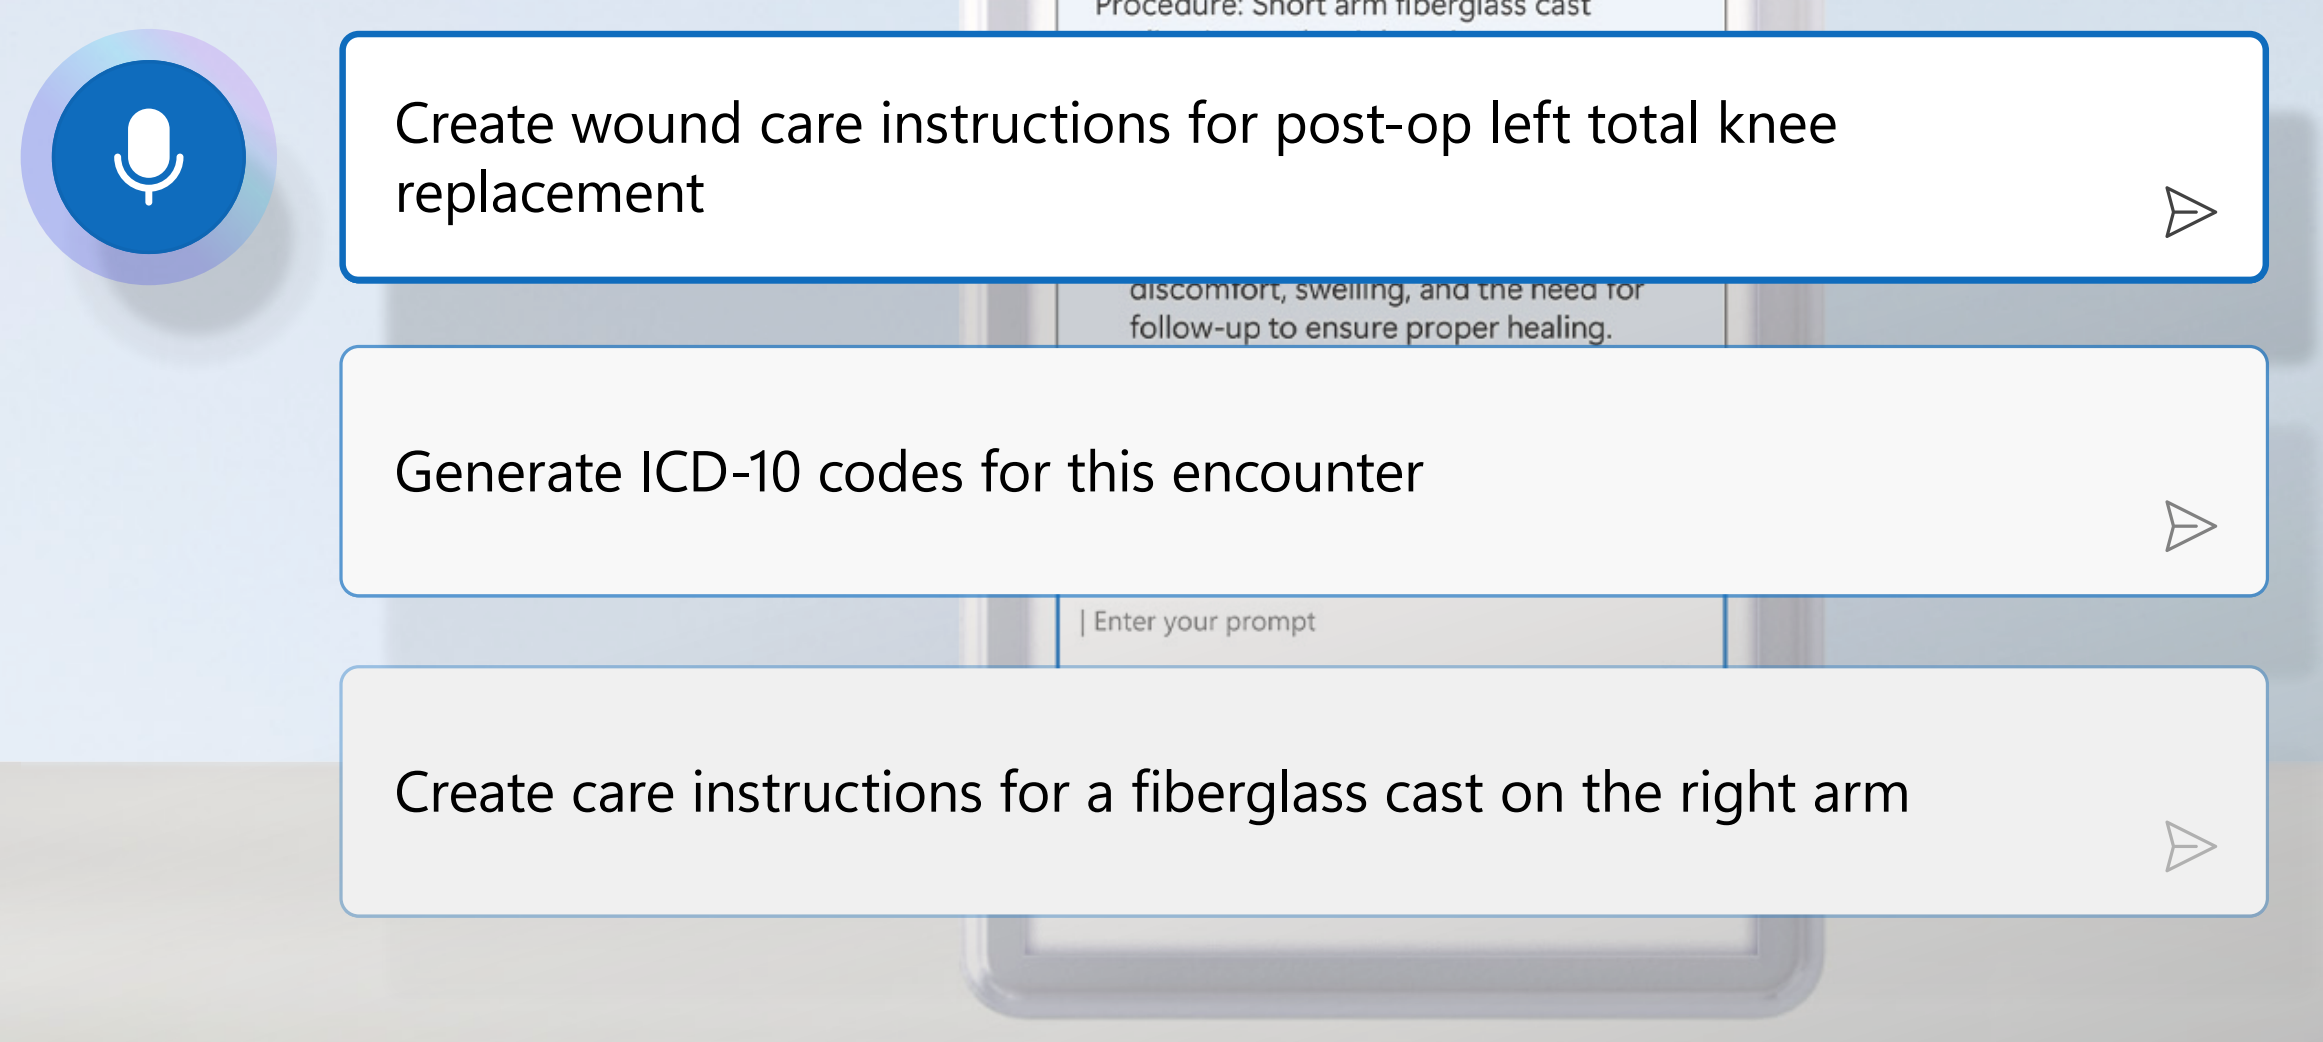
Procedure: Short arm fiberglass cast

Create wound care instructions for post-op left total knee replacement

discomfort, swelling, and the need for follow-up to ensure proper healing.

Generate ICD-10 codes for this encounter

Enter your prompt

Create care instructions for a fiberglass cast on the right arm